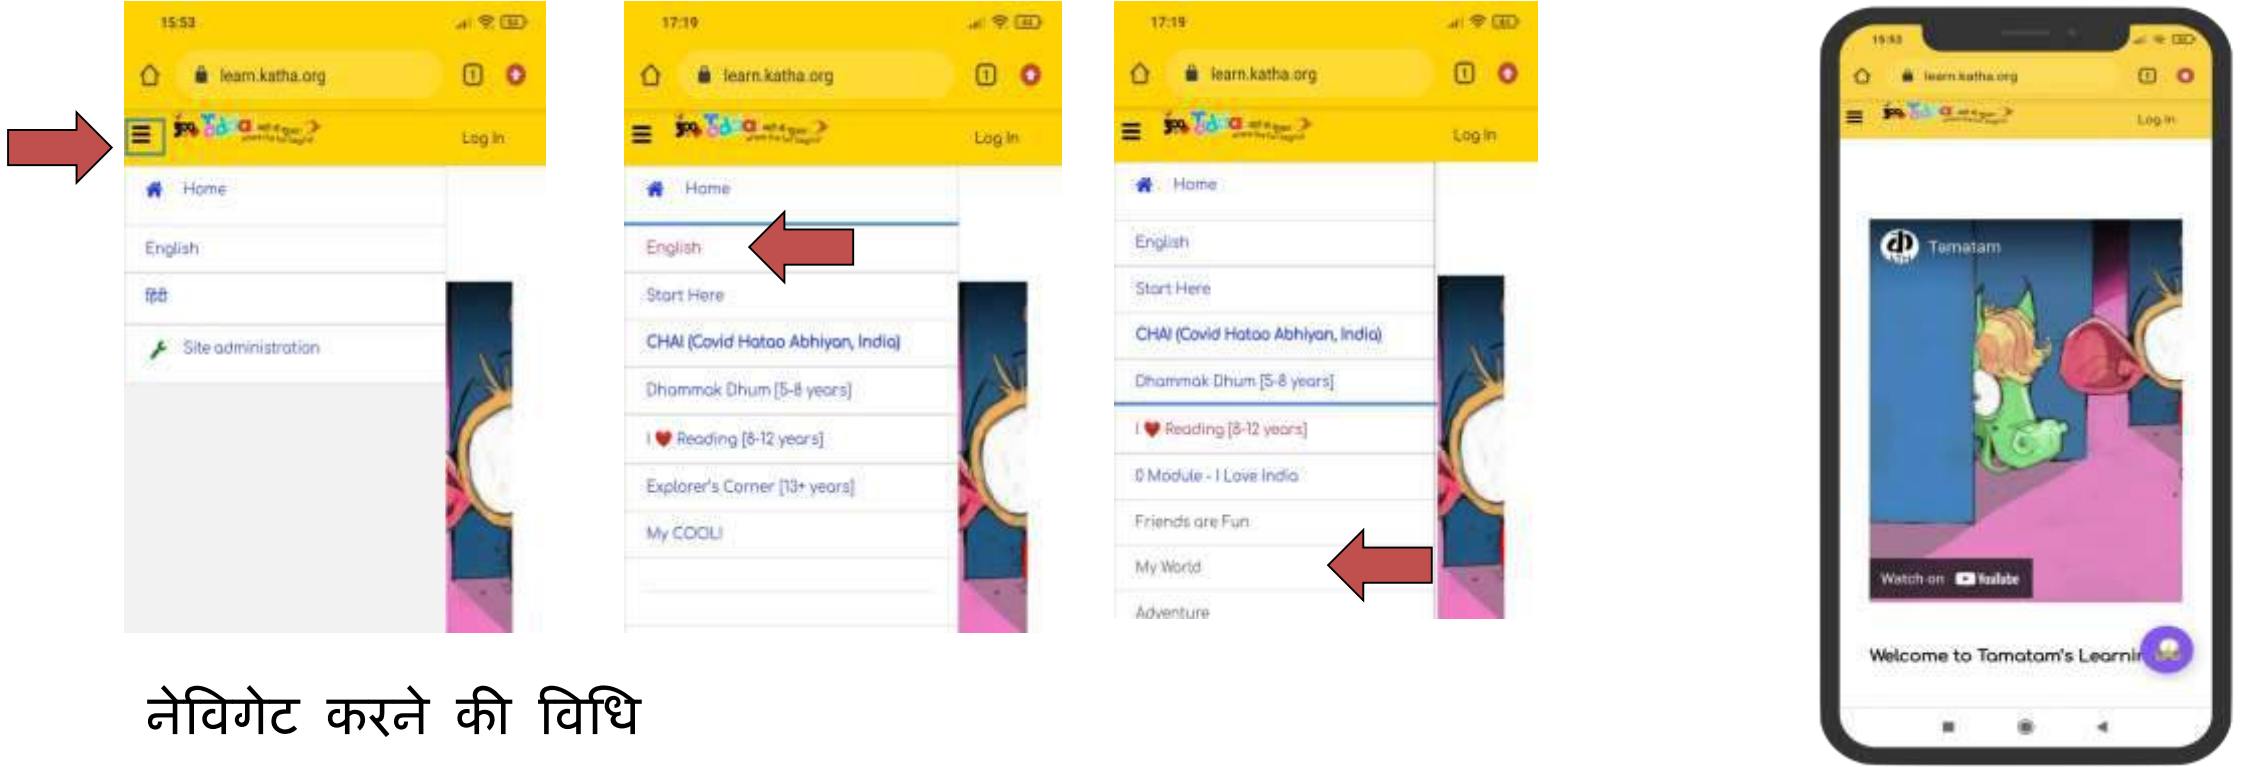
15:53

learn.katha.org

Log In

Home

English

हिंदी

Site administration

17:19

learn.katha.org

Log In

Home

English

Start Here

CHAI (Covid Hatao Abhiyan, India)

Dhammak Dhum [5-8 years]

I ❤ Reading [8-12 years]

Explorer's Corner [13+ years]

My COOL!

17:19

learn.katha.org

Log In

Home

English

Start Here

CHAI (Covid Hatao Abhiyan, India)

Dhammak Dhum [5-8 years]

I ❤ Reading [8-12 years]

0 Module - I Love India

Friends are Fun

My World

Adventure

15:53

learn.katha.org

Log In

Tamatam

Watch on YouTube

Welcome to Tamatam's Learni

नेविगेट करने की विधि